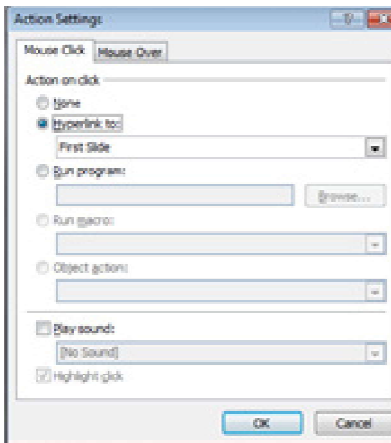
Action Settings

Mouse Click | Mouse Over

Action on click

None

Hyperlink to:

First Slide

Run program:

Browse...

Run macro:

Object action:

Play sound:

[No Sound]

Highlight click

OK | Cancel